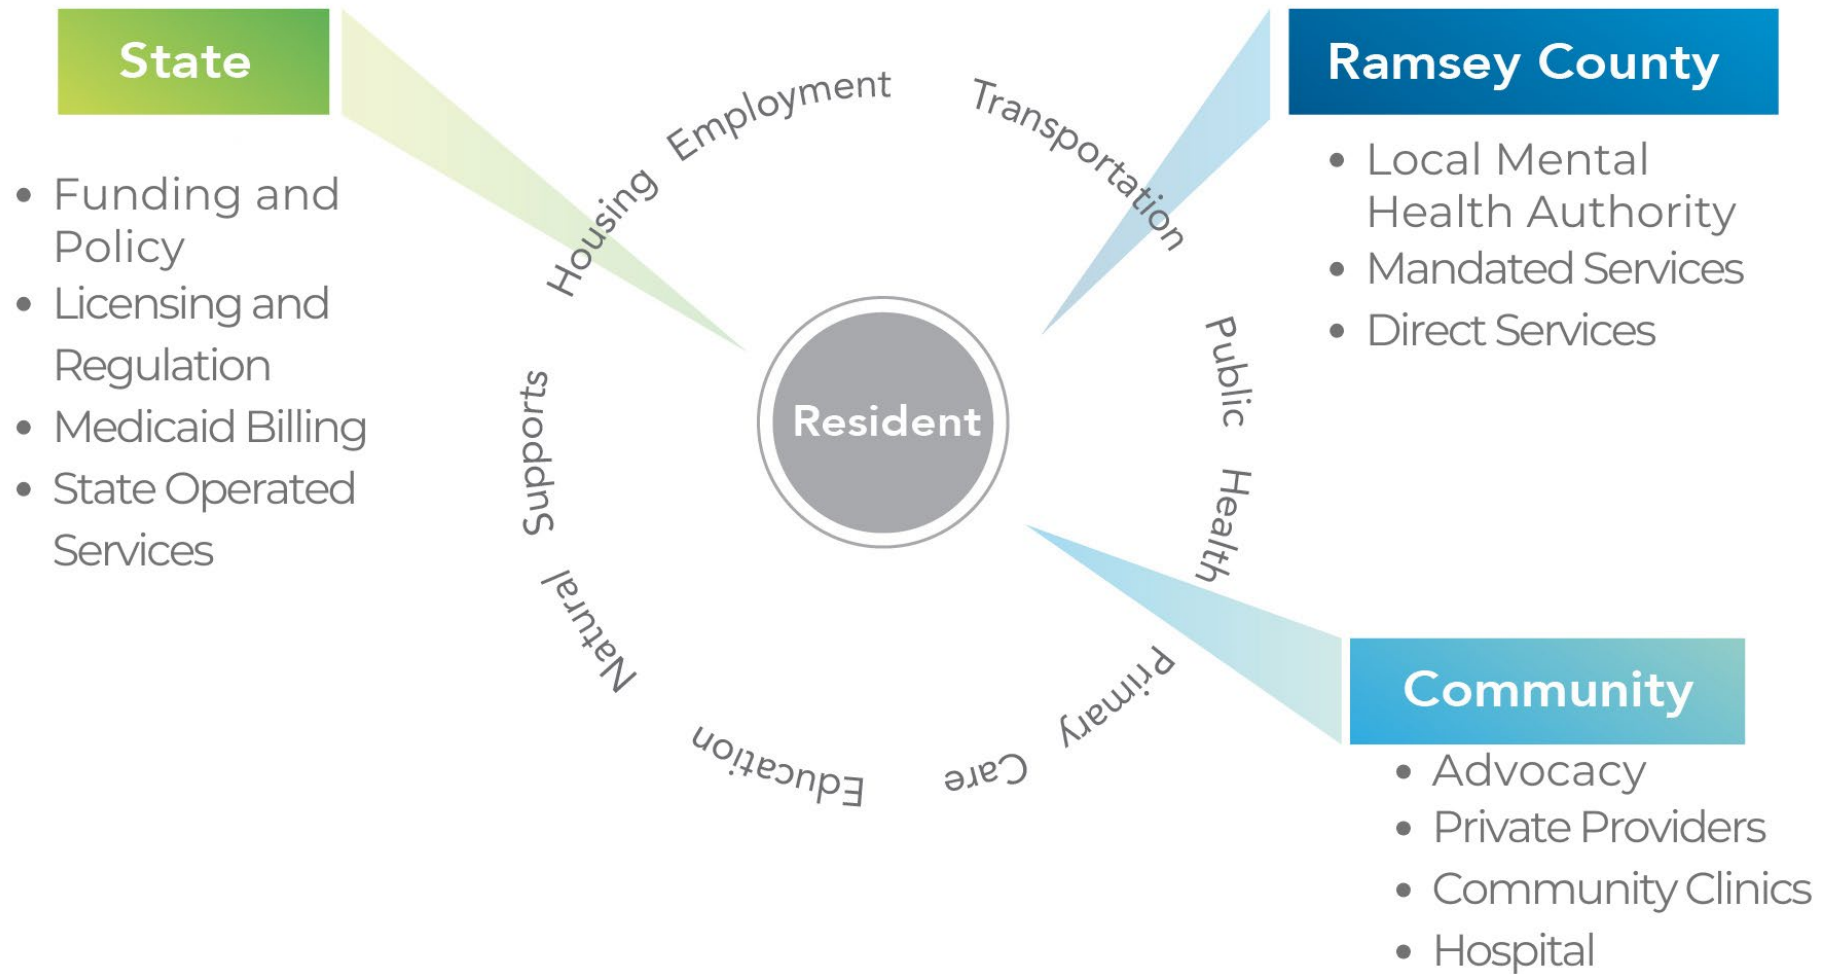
State

- Funding and Policy
- Licensing and Regulation
- Medicaid Billing
- State Operated Services

Ramsey County

- Local Mental Health Authority
- Mandated Services
- Direct Services

Housing Employment Transportation Public Health Primary Care Education Natural Supports

Resident

Community

- Advocacy
- Private Providers
- Community Clinics
- Hospital